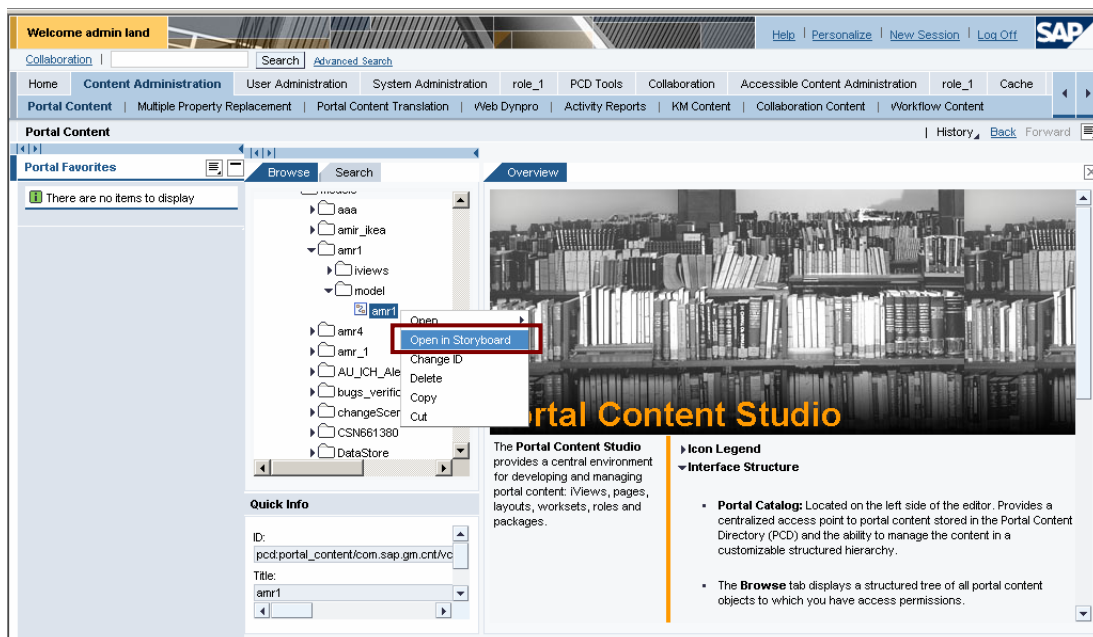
Welcome admin land

Help | Personalize | New Session | Log Off

SAP

Collaboration | Search Advanced Search

Home | Content Administration | User Administration | System Administration | role_1 | PCD Tools | Collaboration | Accessible Content Administration | role_1 | Cache

Portal Content | Multiple Property Replacement | Portal Content Translation | Web Dynpro | Activity Reports | KM Content | Collaboration Content | Workflow Content

Portal Content

| History | Back Forward

Portal Favorites

There are no items to display

Browse | Search

aaa
amir_ikea
amr1
iviews
model
amr1
amr4
amr_1
AU_ICH_Ale
bugs_verific
changeScer
CSN661380
DataStore

Open
Open in Storyboard
Change ID
Delete
Copy
Cut

Quick Info

ID:
pcd:portal_content/com.sap.gm.cnt/vc

Title:
amr1

Overview

Portal Content Studio

The **Portal Content Studio** provides a central environment for developing and managing portal content: iViews, pages, layouts, worksets, roles and packages.

Icon Legend
Interface Structure

- **Portal Catalog:** Located on the left side of the editor. Provides a centralized access point to portal content stored in the Portal Content Directory (PCD) and the ability to manage the content in a customizable structured hierarchy.

- The **Browse** tab displays a structured tree of all portal content objects to which you have access permissions.